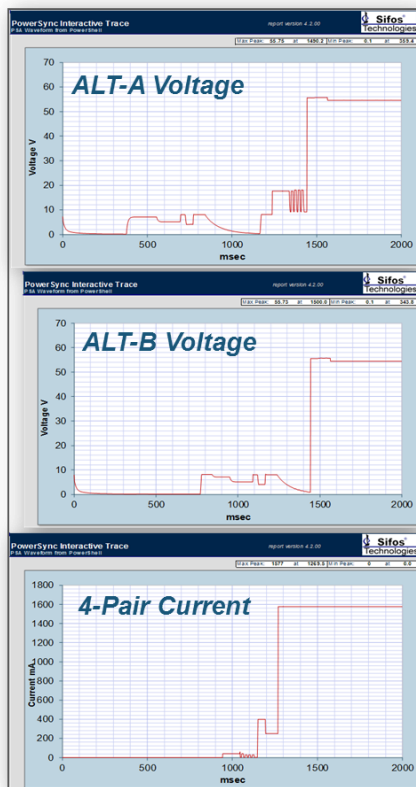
PowerSync Interactive Trace
PSA Waveform from PowerShell
report version 4.2.00
Sifos Technologies
Max Peak: 55.75 at 1450.2 Min Peak: 0.1 at 355.9

ALT-A Voltage
70
60
50
40
30
20
10
0
Voltage V
0
500
1000
1500
2000
msec

PowerSync Interactive Trace
PSA Waveform from PowerShell
report version 4.2.00
Sifos Technologies
Max Peak: 55.73 at 1500.0 Min Peak: 0.1 at 340.8

ALT-B Voltage
70
60
50
40
30
20
10
0
Voltage V
0
500
1000
1500
2000
msec

PowerSync Interactive Trace
PSA Waveform from PowerShell
report version 4.2.00
Sifos Technologies
Max Peak: 1577 at 1269.5 Min Peak: 0 at 0.0

4-Pair Current
1800
1600
1400
1200
1000
800
600
400
200
0
Current mA
0
500
1000
1500
2000
msec